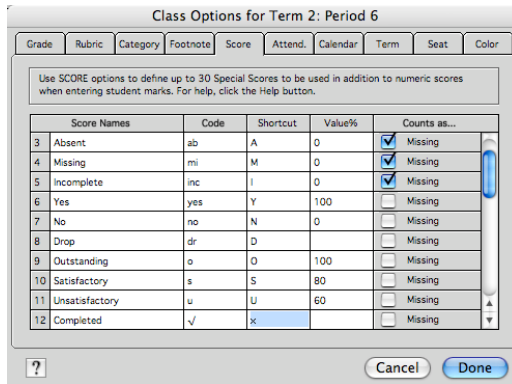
Class Options for Term 2: Period 6

Grade | Rubric | Category | Footnote | Score | Attend. | Calendar | Term | Seat | Color

Use SCORE options to define up to 30 Special Scores to be used in addition to numeric scores when entering student marks. For help, click the Help button.

| | Score Names | Code | Shortcut | Value% | Counts as... |
|---|---|---|---|---|---|
| 3 | Absent | ab | A | 0 | ☑ Missing |
| 4 | Missing | mi | M | 0 | ☑ Missing |
| 5 | Incomplete | inc | I | 0 | ☑ Missing |
| 6 | Yes | yes | Y | 100 | ☐ Missing |
| 7 | No | no | N | 0 | ☐ Missing |
| 8 | Drop | dr | D | | ☐ Missing |
| 9 | Outstanding | o | O | 100 | ☐ Missing |
| 10 | Satisfactory | s | S | 80 | ☐ Missing |
| 11 | Unsatisfactory | u | U | 60 | ☐ Missing |
| 12 | Completed | √ | x | | ☐ Missing |

?

Cancel | Done